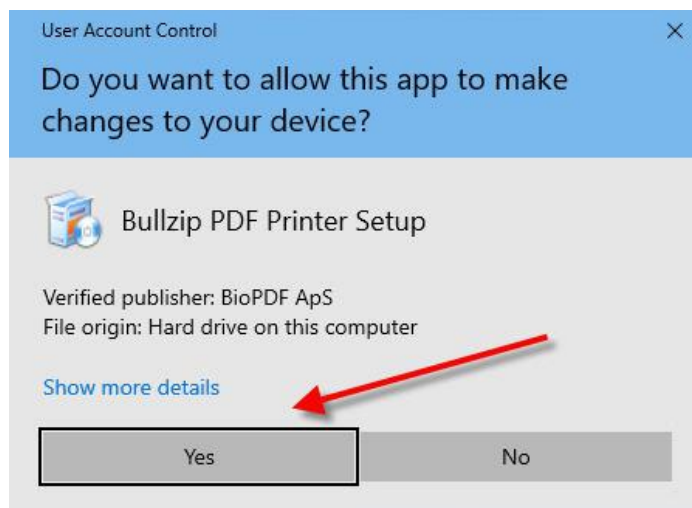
User Account Control

×

Do you want to allow this app to make changes to your device?

Bullzip PDF Printer Setup

Verified publisher: BioPDF ApS
File origin: Hard drive on this computer

Show more details

Yes

No